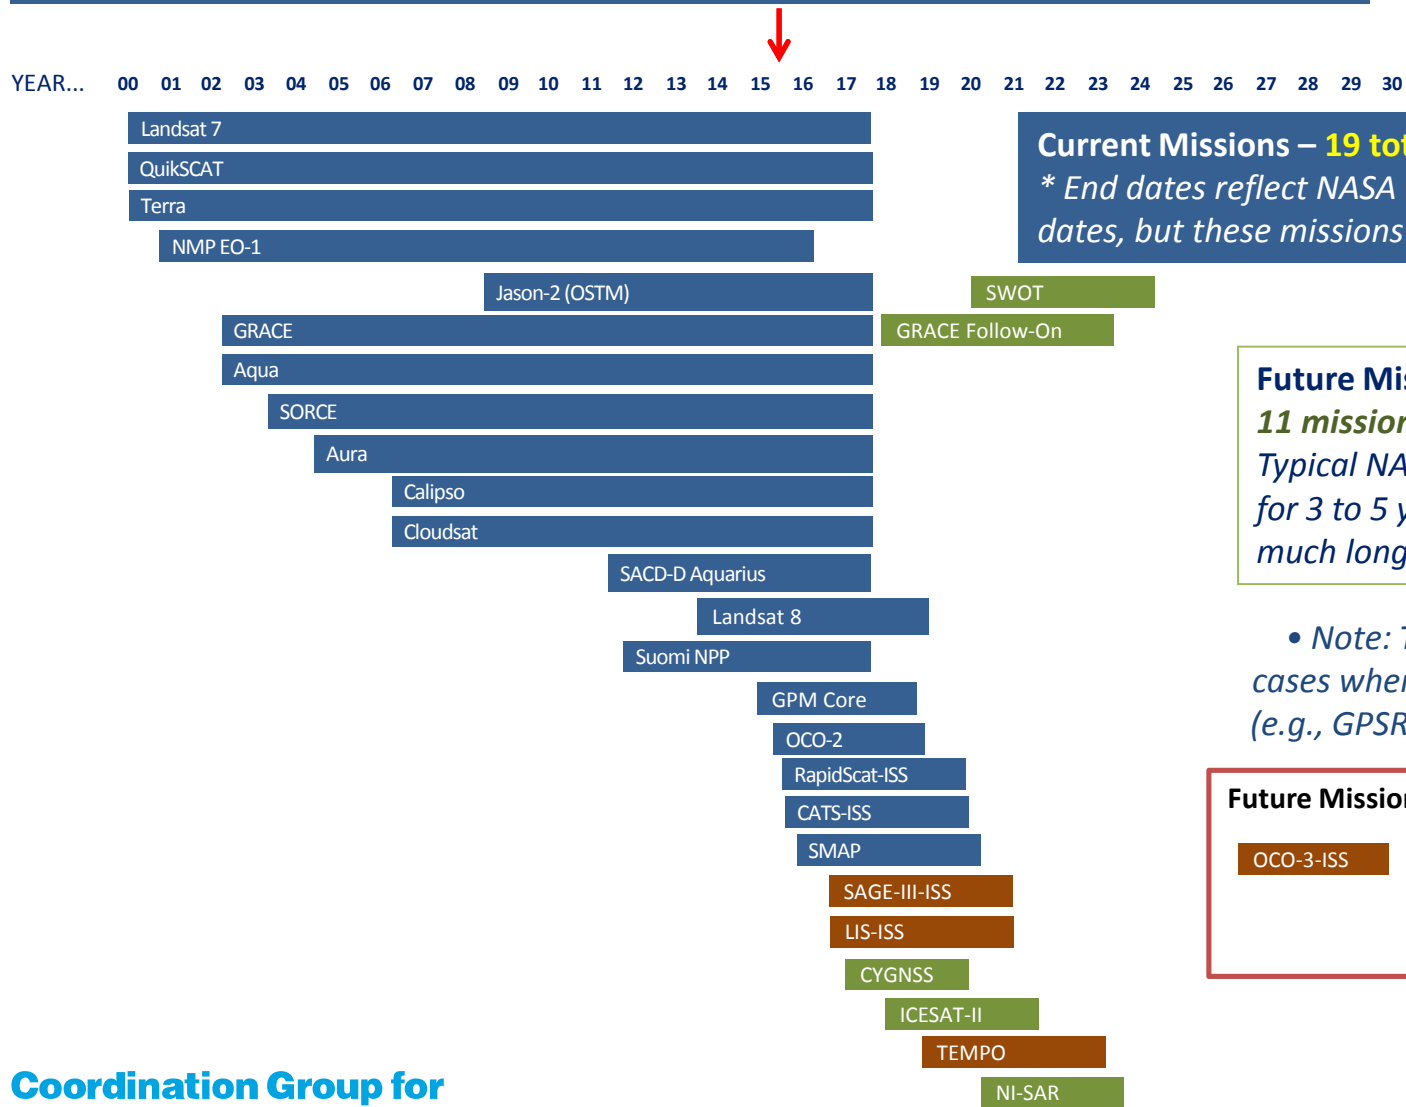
YEAR... 00 01 02 03 04 05 06 07 08 09 10 11 12 13 14 15 16 17 18 19 20 21 22 23 24 25 26 27 28 29 30

Landsat 7

QuikSCAT

Terra

NMP EO-1

Current Missions – 19 tot
* End dates reflect NASA
dates, but these missions

Jason-2 (OSTM)

SWOT

GRACE

GRACE Follow-On

Aqua

Future Mi
11 missior
Typical NA
for 3 to 5 y
much long

SORCE

Aura

Calipso

Cloudsat

SACD-D Aquarius

Landsat 8

• Note: 
cases whe
(e.g., GPSR

Suomi NPP

GPM Core

OCO-2

RapidScat-ISS

Future Missio

CATS-ISS

OCO-3-ISS

SMAP

SAGE-III-ISS

LIS-ISS

CYGNSS

ICESAT-II

TEMPO

Coordination Group for

NI-SAR